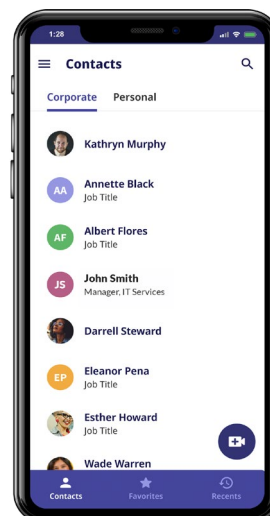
1:28

Contacts

Corporate Personal

Kathryn Murphy

AA Annette Black
Job Title

AF Albert Flores
Job Title

JS John Smith
Manager, IT Services

Darrell Steward

EP Eleanor Pena
Job Title

Esther Howard
Job Title

Wade Warren

Contacts Favorites Recents